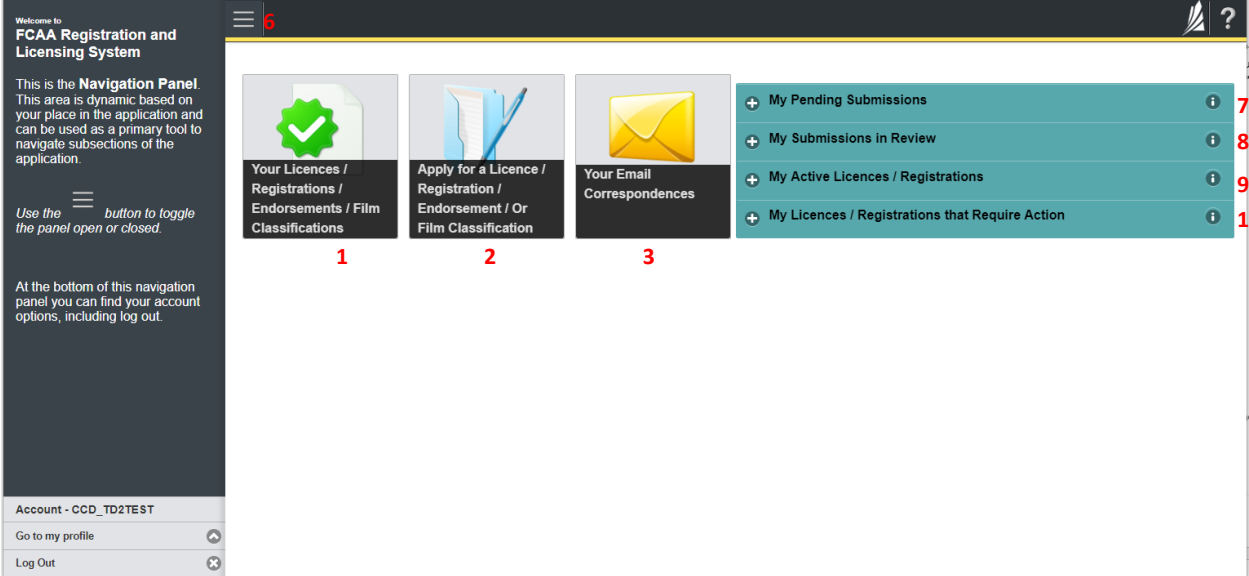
Welcome to
FCAA Registration and Licensing System

This is the **Navigation Panel**. This area is dynamic based on your place in the application and can be used as a primary tool to navigate subsections of the application.

Use the button to toggle the panel open or closed.

At the bottom of this navigation panel you can find your account options, including log out.

Account - CCD_TD2TEST
Go to my profile
Log Out

6

?

Your Licences / Registrations / Endorsements / Film Classifications
1

Apply for a Licence / Registration / Endorsement / Or Film Classification
2

Your Email Correspondences
3

My Pending Submissions 7
My Submissions in Review 8
My Active Licences / Registrations 9
My Licences / Registrations that Require Action 1